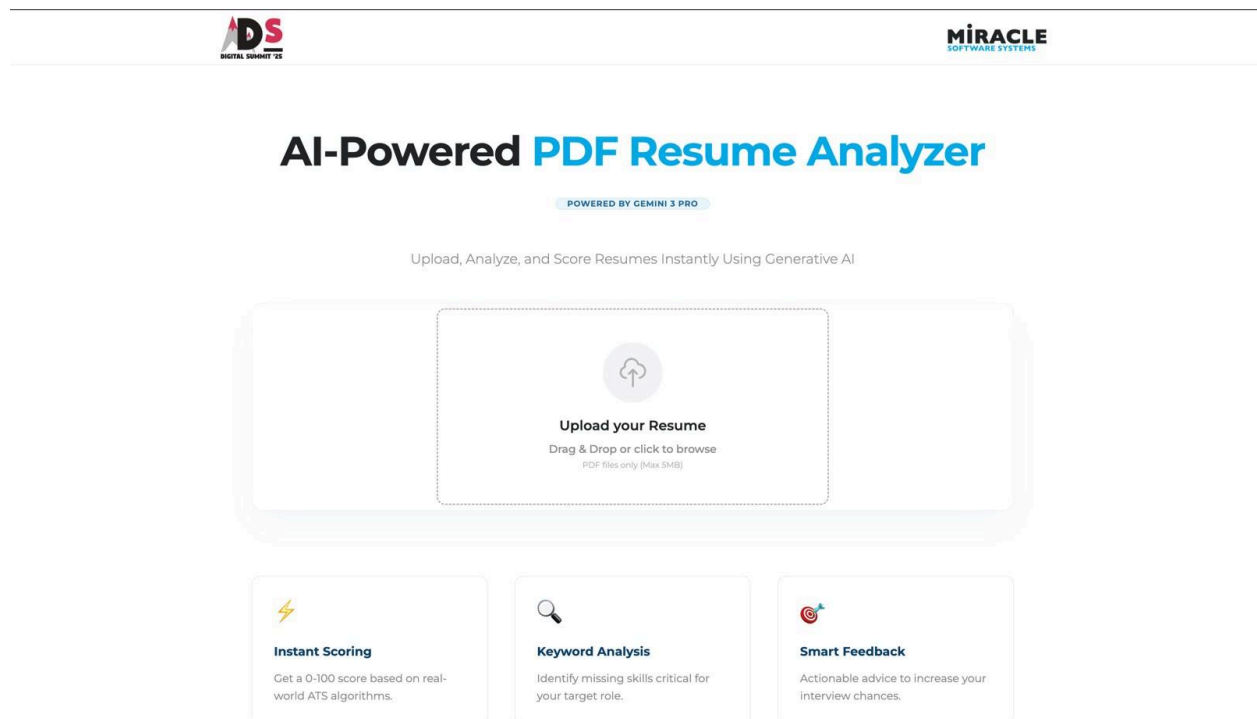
ADS
DIGITAL SUMMIT '25

MIRACLE
SOFTWARE SYSTEMS

AI-Powered PDF Resume Analyzer

POWERED BY GEMINI 3 PRO

Upload, Analyze, and Score Resumes Instantly Using Generative AI

Upload your Resume

Drag & Drop or click to browse

PDF files only (Max 5MB)

⚡

Instant Scoring

Get a 0-100 score based on real-world ATS algorithms.

🔍

Keyword Analysis

Identify missing skills critical for your target role.

🎯

Smart Feedback

Actionable advice to increase your interview chances.